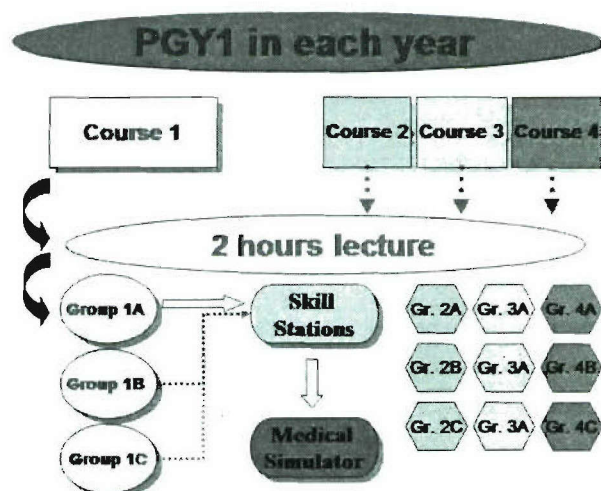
PGY1 in each year

Course 1

Course 2

Course 3

Course 4

2 hours lecture

Group 1A

Group 1B

Group 1C

Skill Stations

Medical Simulator

Gr. 2A

Gr. 3A

Gr. 4A

Gr. 2B

Gr. 3A

Gr. 4B

Gr. 2C

Gr. 3A

Gr. 4C